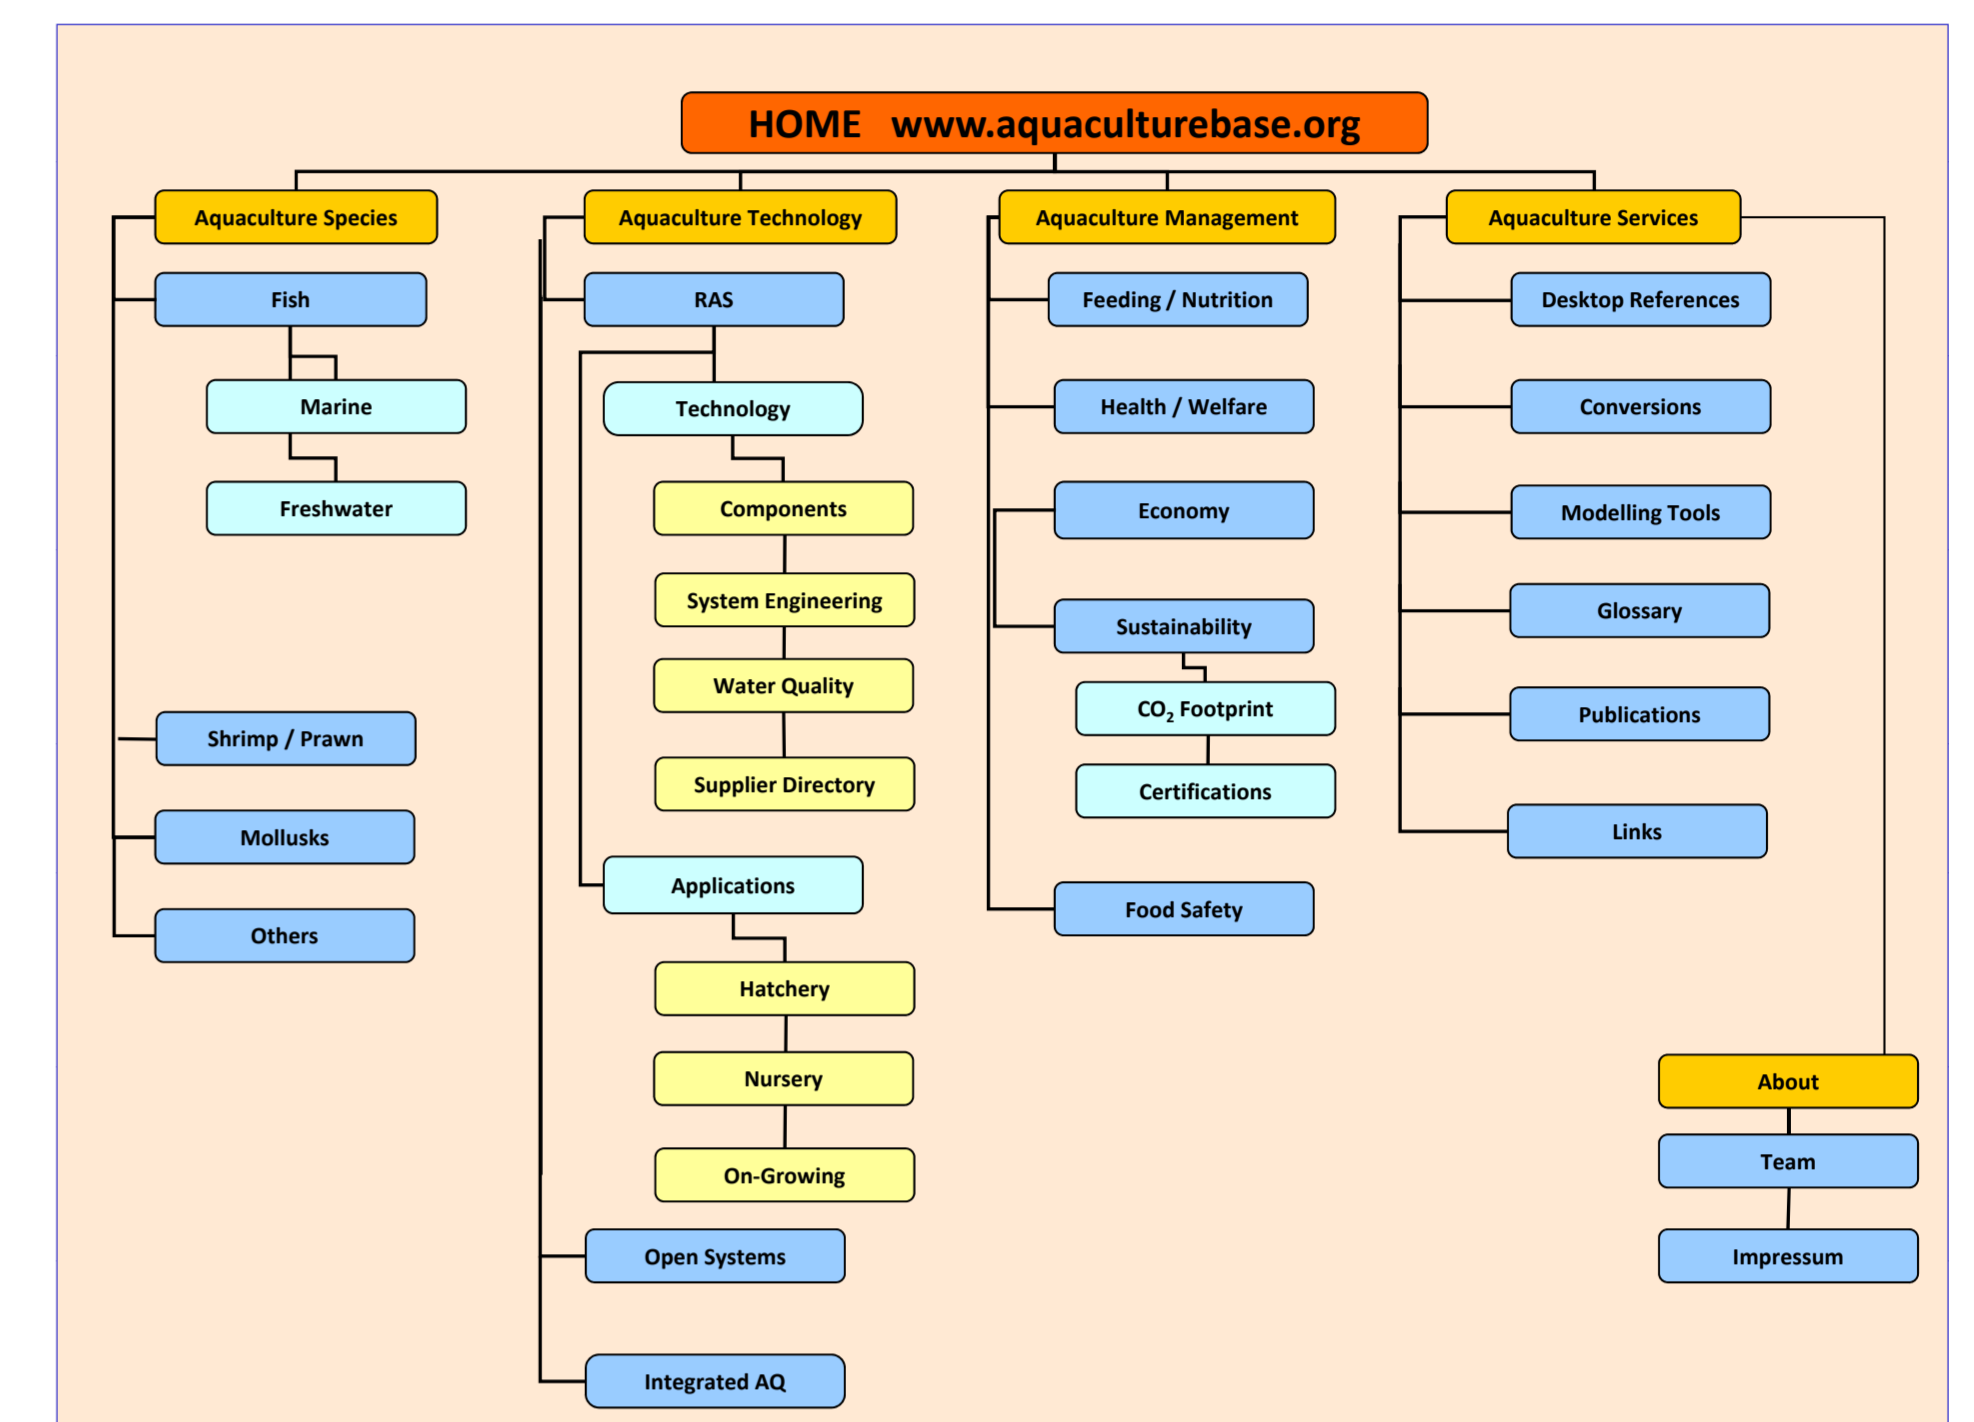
HOME www.aquaculturebase.org

Aquaculture Species

Fish

Marine

Freshwater

Shrimp / Prawn

Mollusks

Others

Aquaculture Technology

RAS

Technology

Components

System Engineering

Water Quality

Supplier Directory

Applications

Hatchery

Nursery

On-Growing

Open Systems

Integrated AQ

Aquaculture Management

Feeding / Nutrition

Health / Welfare

Economy

Sustainability

$CO_2$ Footprint

Certifications

Food Safety

Aquaculture Services

Desktop References

Conversions

Modelling Tools

Glossary

Publications

Links

About

Team

Impressum